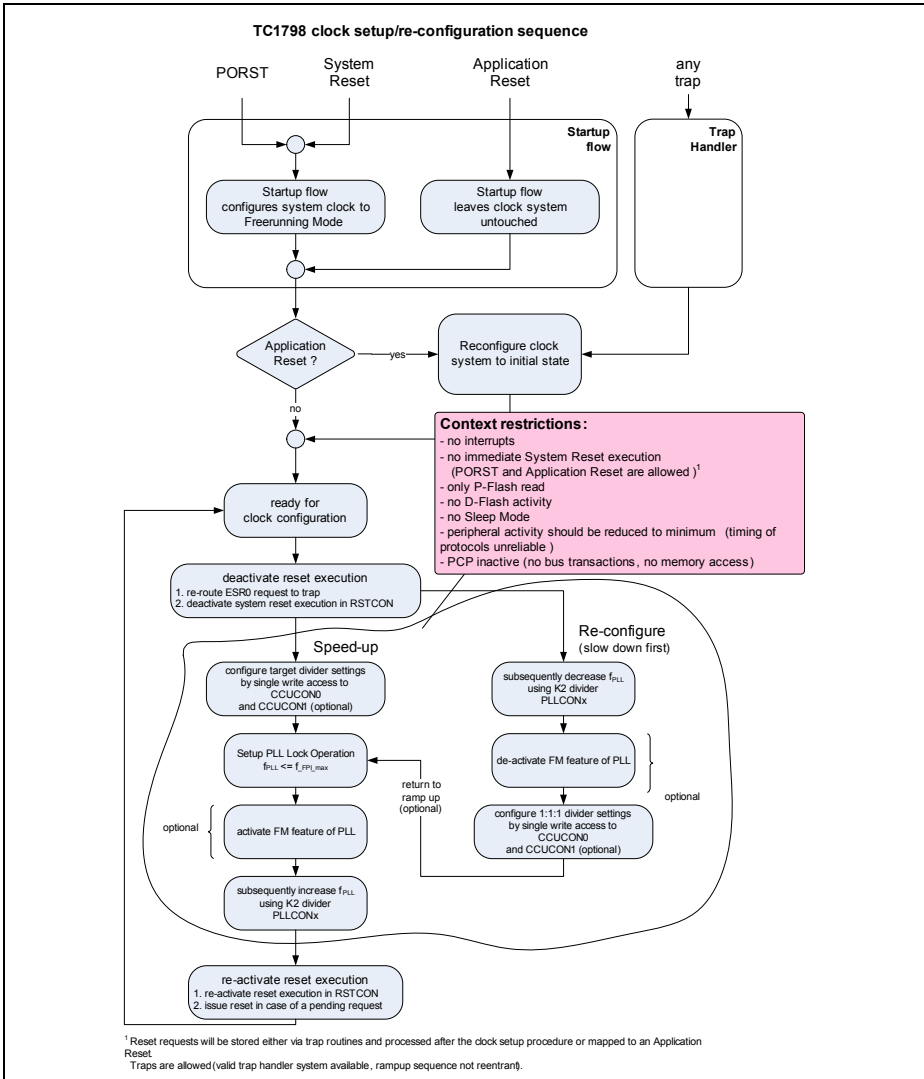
TC1798 clock setup/re-configuration sequence

PORST

System Reset

Application Reset

any trap

Startup flow

Trap Handler

Startup flow configures system clock to Freerunning Mode

Startup flow leaves clock system untouched

Application Reset ?

yes

Reconfigure clock system to initial state

no

Context restrictions:
- no interrupts
- no immediate System Reset execution (PORST and Application Reset are allowed)$^1$
- only P-Flash read
- no D-Flash activity
- no Sleep Mode
- peripheral activity should be reduced to minimum (timing of protocols unreliable )
- PCP inactive (no bus transactions, no memory access)

ready for clock configuration

deactivate reset execution
1. re-route ESR0 request to trap
2. deactivate system reset execution in RSTCON

Speed-up

Re-configure (slow down first)

configure target divider settings by single write access to CCUCON0 and CCUCON1 (optional)

subsequently decrease $f_{PLL}$ using K2 divider PLLCONx

Setup PLL Lock Operation $f_{PLL} <= f_{\_FPI\_max}$

de-activate FM feature of PLL

return to ramp up (optional)

optional

optional

activate FM feature of PLL

configure 1:1:1 divider settings by single write access to CCUCON0 and CCUCON1 (optional)

subsequently increase $f_{PLL}$ using K2 divider PLLCONx

re-activate reset execution
1. re-activate reset execution in RSTCON
2. issue reset in case of a pending request

$^1$ Reset requests will be stored either via trap routines and processed after the clock setup procedure or mapped to an Application Reset
Traps are allowed (valid trap handler system available, rampup sequence not reentrant).